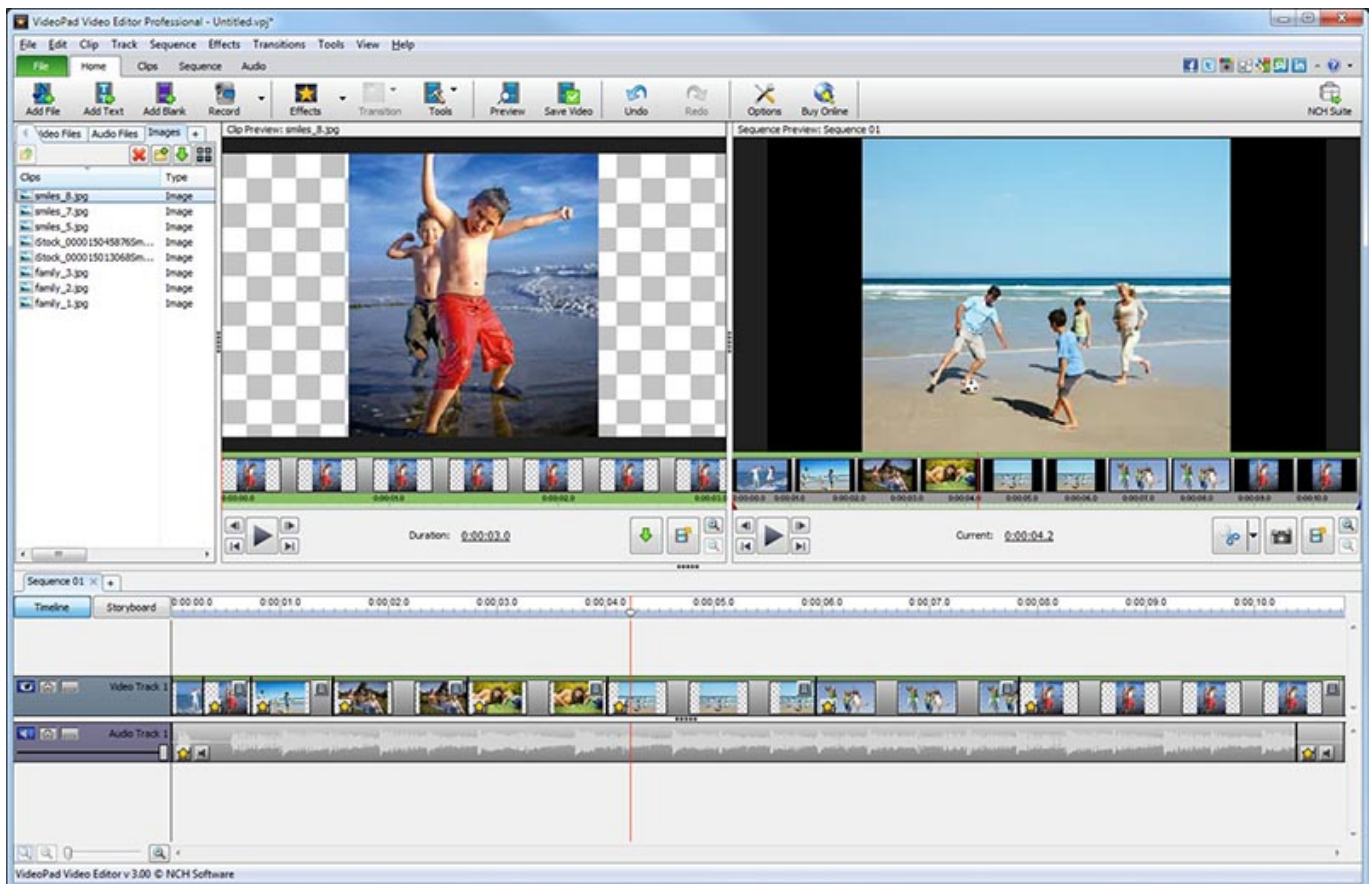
VideoPad Video Editor Professional - Untitled.vpj*

File Edit Clip Track Sequence Effects Transitions Tools View Help

File Home Clips Sequence Audio

Add File Add Text Add Blank Record Effects Transition Tools Preview Save Video Undo Redo Options Buy Online NCH Suite

Video Files Audio Files Images +

| Clips | Type |
|---|---|
| smiles_8.jpg | Image |
| smiles_7.jpg | Image |
| smiles_5.jpg | Image |
| iStock_000015045876Sm... | Image |
| iStock_000015013068Sm... | Image |
| family_3.jpg | Image |
| family_2.jpg | Image |
| family_1.jpg | Image |

Clip Preview: smiles_8.jpg

Duration: 0:00:03.0

Sequence Preview: Sequence 01

Current: 0:00:04.2

Sequence 01 × +

Timeline Storyboard

0:00:00.0 0:00:01.0 0:00:02.0 0:00:03.0 0:00:04.0 0:00:05.0 0:00:06.0 0:00:07.0 0:00:08.0 0:00:09.0 0:00:10.0

Video Track 1

Audio Track 1

VideoPad Video Editor v 3.00 © NCH Software